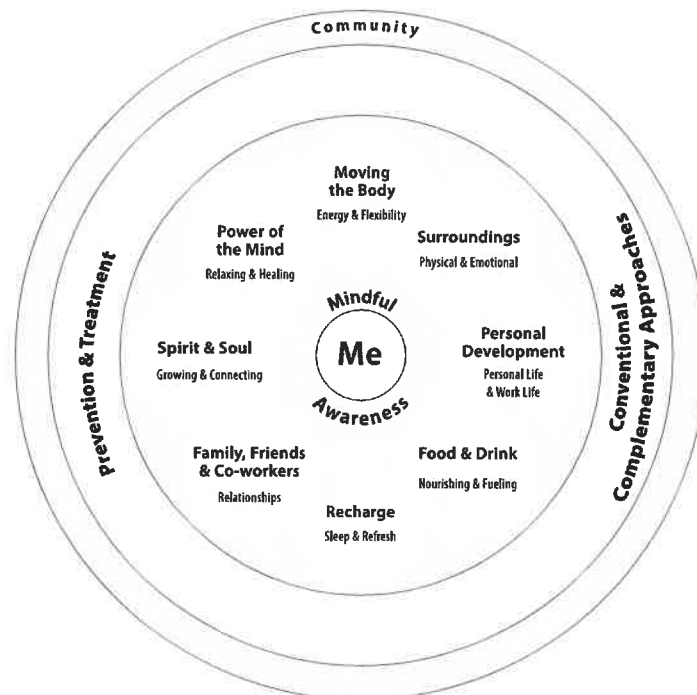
Community

Prevention & Treatment

Conventional & Complementary Approaches

Moving the Body
Energy & Flexibility

Power of the Mind
Relaxing & Healing

Surroundings
Physical & Emotional

Mindful
Me
Awareness

Spirit & Soul
Growing & Connecting

Personal Development
Personal Life & Work Life

Family, Friends & Co-workers
Relationships

Food & Drink
Nourishing & Fueling

Recharge
Sleep & Refresh